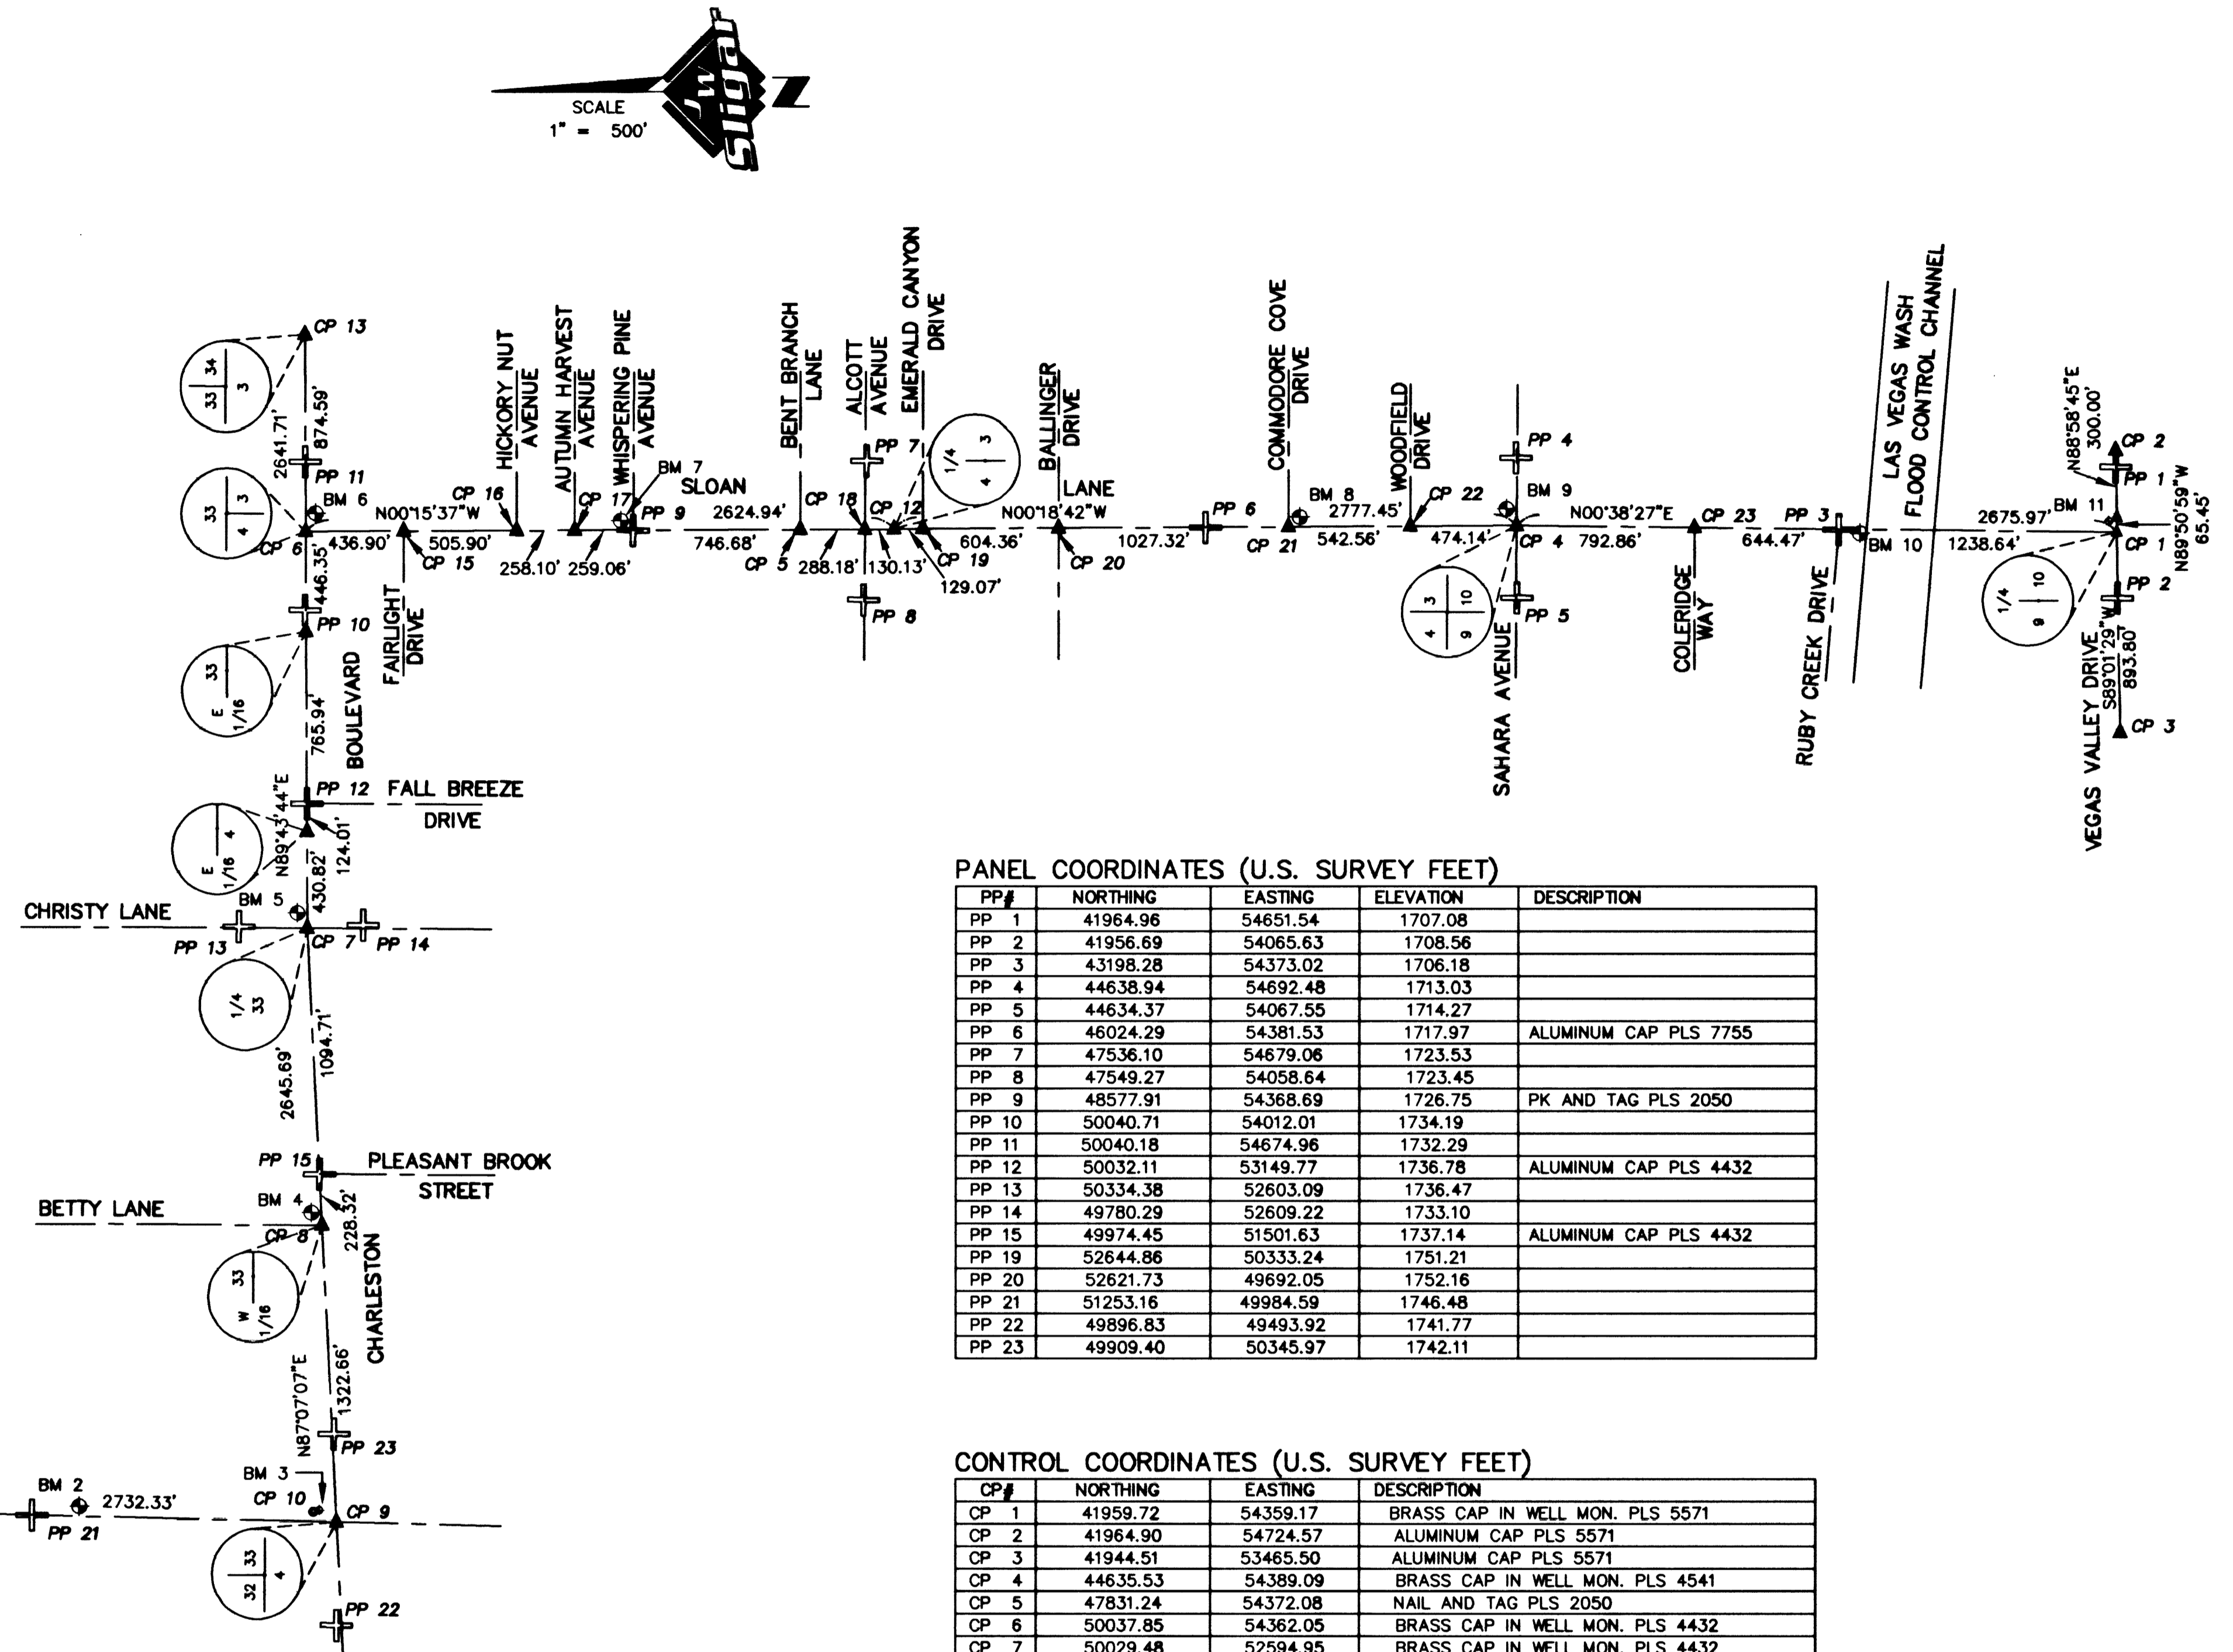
SCALE
1" = 500'

JW Sligar

N

CP 13
874.59'
2641.71'
33 34
3
PP 11
BM 6
33 3
4
CP 6
436.90'
N00°15'37"W
505.90'
CP 15
446.35'
PP 10
FAIRLIGHT DRIVE
33
E 1/16
765.94'
BOULEVARD
PP 12
FALL BREEZE DRIVE
N89°43'44"E
124.01'
E 1/16 4
430.82'
CHRISTY LANE
BM 5
PP 13
CP 7
PP 14
1/4 33
1094.71'
2645.69'
PP 15
PLEASANT BROOK STREET
BETTY LANE
BM 4
CP 8
228.32'
33
W 1/16
CHARLESTON
N87°07'07"E
1322.66'
PP 23
BM 3
CP 10
CP 9
BM 2
2732.33'
PP 21
33
32 4
PP 22

HICKORY NUT AVENUE
CP 16
AUTUMN HARVEST AVENUE
CP 17
WHISPERING PINE AVENUE
BM 7
SLOAN
PP 9
2624.94'
258.10'
259.06'
746.68'
CP 5
BENT BRANCH LANE
ALCOTT AVENUE
CP 18
288.18'
130.13'
PP 7
PP 8
EMERALD CANYON DRIVE
CP 12
CP 19
1/4 3
4
604.36'
129.07'
BALLINGER DRIVE
LANE
N00°18'42"W
CP 20
1027.32'
PP 6
CP 21
COMMODORE COVE DRIVE
BM 8
2777.45'
542.56'
WOODFIELD DRIVE
CP 22
474.14'
PP 4
BM 9
CP 4
N00°38'27"E
792.86'
PP 5
3 10
4 9
SAHARA AVENUE
CP 23
644.47'
COLERIDGE WAY
PP 3
RUBY CREEK DRIVE
BM 10
LAS VEGAS WASH FLOOD CONTROL CHANNEL
1238.64'
2675.97'
BM 11
N88°58'45"E
300.00'
CP 2
PP 1
CP 1
N89°50'59"W
65.45'
PP 2
1/4 10
9
S89°01'29"W
893.80'
VEGAS VALLEY DRIVE
CP 3

PANEL COORDINATES (U.S. SURVEY FEET)

| PP# | NORTHING | EASTING | ELEVATION | DESCRIPTION |
|---|---|---|---|---|
| PP 1 | 41964.96 | 54651.54 | 1707.08 | |
| PP 2 | 41956.69 | 54065.63 | 1708.56 | |
| PP 3 | 43198.28 | 54373.02 | 1706.18 | |
| PP 4 | 44638.94 | 54692.48 | 1713.03 | |
| PP 5 | 44634.37 | 54067.55 | 1714.27 | |
| PP 6 | 46024.29 | 54381.53 | 1717.97 | ALUMINUM CAP PLS 7755 |
| PP 7 | 47536.10 | 54679.06 | 1723.53 | |
| PP 8 | 47549.27 | 54058.64 | 1723.45 | |
| PP 9 | 48577.91 | 54368.69 | 1726.75 | PK AND TAG PLS 2050 |
| PP 10 | 50040.71 | 54012.01 | 1734.19 | |
| PP 11 | 50040.18 | 54674.96 | 1732.29 | |
| PP 12 | 50032.11 | 53149.77 | 1736.78 | ALUMINUM CAP PLS 4432 |
| PP 13 | 50334.38 | 52603.09 | 1736.47 | |
| PP 14 | 49780.29 | 52609.22 | 1733.10 | |
| PP 15 | 49974.45 | 51501.63 | 1737.14 | ALUMINUM CAP PLS 4432 |
| PP 19 | 52644.86 | 50333.24 | 1751.21 | |
| PP 20 | 52621.73 | 49692.05 | 1752.16 | |
| PP 21 | 51253.16 | 49984.59 | 1746.48 | |
| PP 22 | 49896.83 | 49493.92 | 1741.77 | |
| PP 23 | 49909.40 | 50345.97 | 1742.11 | |

CONTROL COORDINATES (U.S. SURVEY FEET)

| CP# | NORTHING | EASTING | DESCRIPTION |
|---|---|---|---|
| CP 1 | 41959.72 | 54359.17 | BRASS CAP IN WELL MON. PLS 5571 |
| CP 2 | 41964.90 | 54724.57 | ALUMINUM CAP PLS 5571 |
| CP 3 | 41944.51 | 53465.50 | ALUMINUM CAP PLS 5571 |
| CP 4 | 44635.53 | 54389.09 | BRASS CAP IN WELL MON. PLS 4541 |
| CP 5 | 47831.24 | 54372.08 | NAIL AND TAG PLS 2050 |
| CP 6 | 50037.85 | 54362.05 | BRASS CAP IN WELL MON. PLS 4432 |
| CP 7 | 50029.48 | 52594.95 | BRASS CAP IN WELL MON. PLS 4432 |